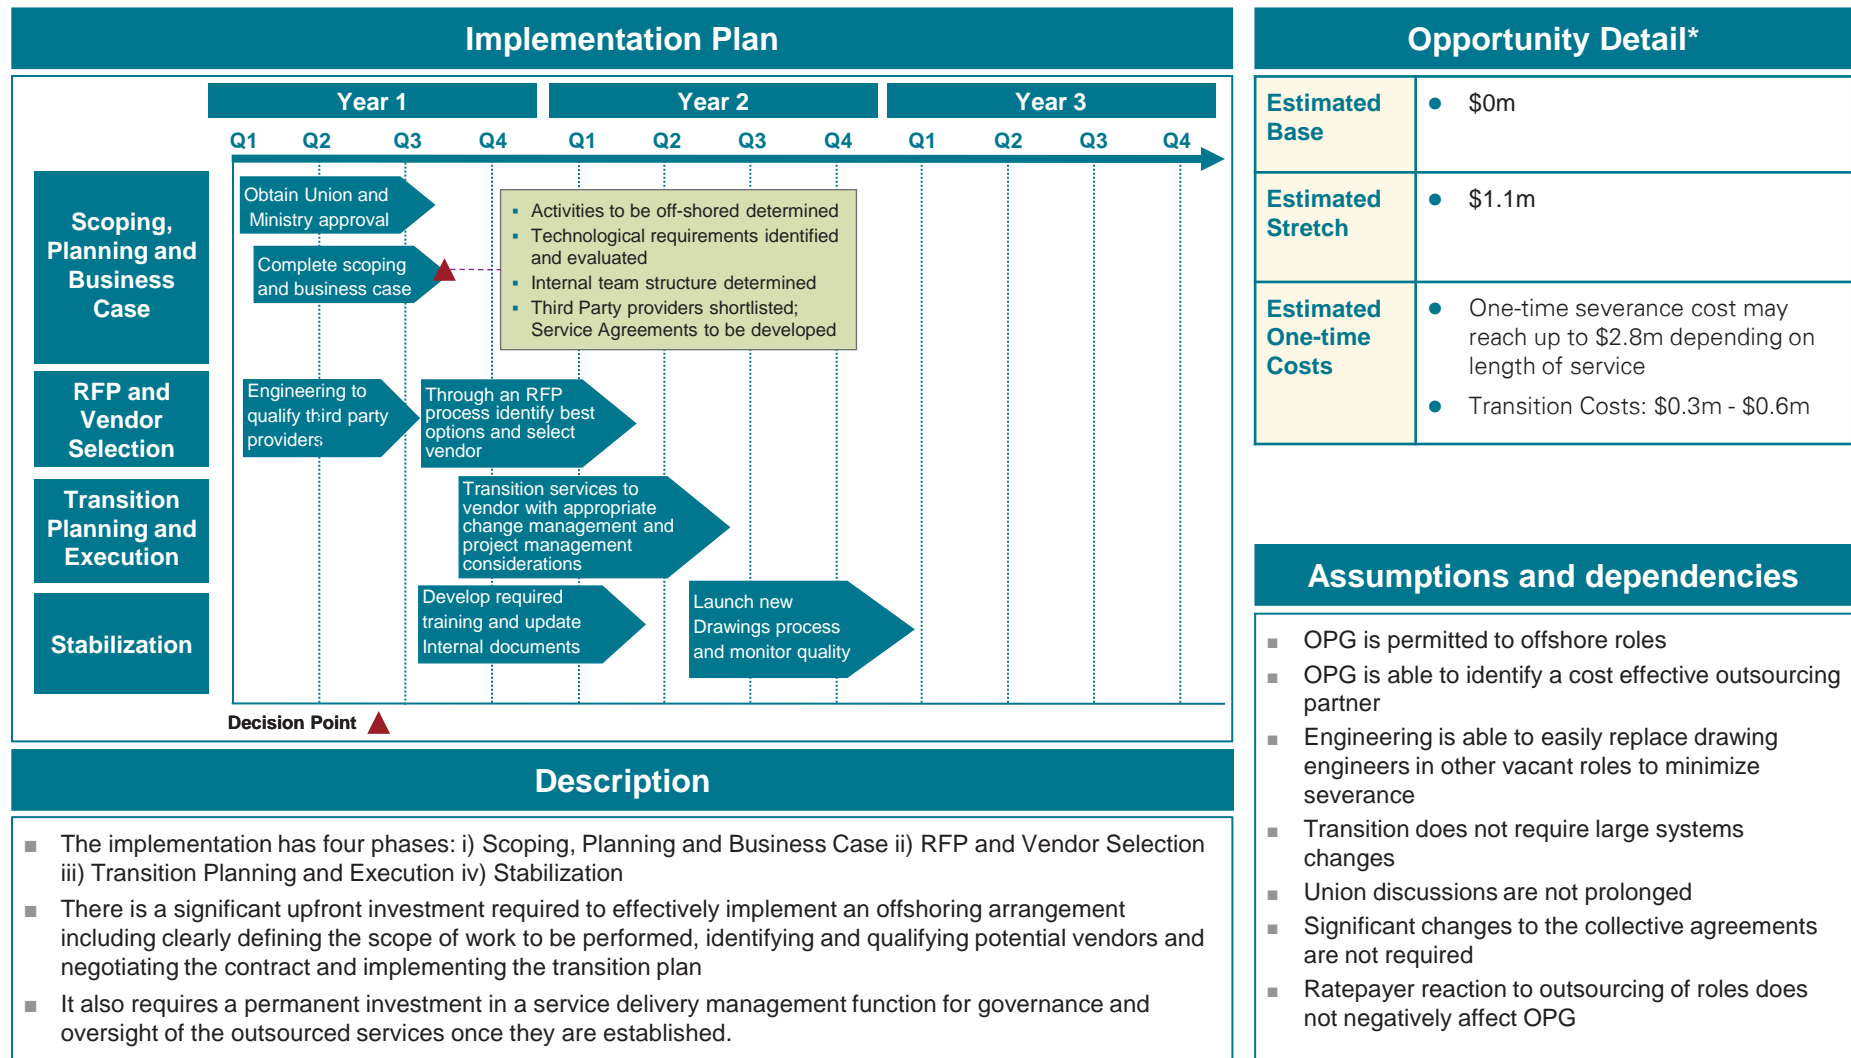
Implementation Plan

| Year 1 | Year 2 | Year 3 |
|---|---|---|

Q1 Q2 Q3 Q4 Q1 Q2 Q3 Q4 Q1 Q2 Q3 Q4

Scoping, Planning and Business Case

Obtain Union and Ministry approval

Complete scoping and business case

- Activities to be off-shored determined
- Technological requirements identified and evaluated
- Internal team structure determined
- Third Party providers shortlisted; Service Agreements to be developed

RFP and Vendor Selection

Engineering to qualify third party providers

Through an RFP process identify best options and select vendor

Transition Planning and Execution

Transition services to vendor with appropriate change management and project management considerations

Stabilization

Develop required training and update Internal documents

Launch new Drawings process and monitor quality

Decision Point

Description

- The implementation has four phases: i) Scoping, Planning and Business Case ii) RFP and Vendor Selection iii) Transition Planning and Execution iv) Stabilization
- There is a significant upfront investment required to effectively implement an offshoring arrangement including clearly defining the scope of work to be performed, identifying and qualifying potential vendors and negotiating the contract and implementing the transition plan
- It also requires a permanent investment in a service delivery management function for governance and oversight of the outsourced services once they are established.

Opportunity Detail*

| Estimated Base | • $0m |
|---|---|
| Estimated Stretch | • $1.1m |
| Estimated One-time Costs | • One-time severance cost may reach up to $2.8m depending on length of service • Transition Costs: $0.3m - $0.6m |

Assumptions and dependencies

- OPG is permitted to offshore roles
- OPG is able to identify a cost effective outsourcing partner
- Engineering is able to easily replace drawing engineers in other vacant roles to minimize severance
- Transition does not require large systems changes
- Union discussions are not prolonged
- Significant changes to the collective agreements are not required
- Ratepayer reaction to outsourcing of roles does not negatively affect OPG